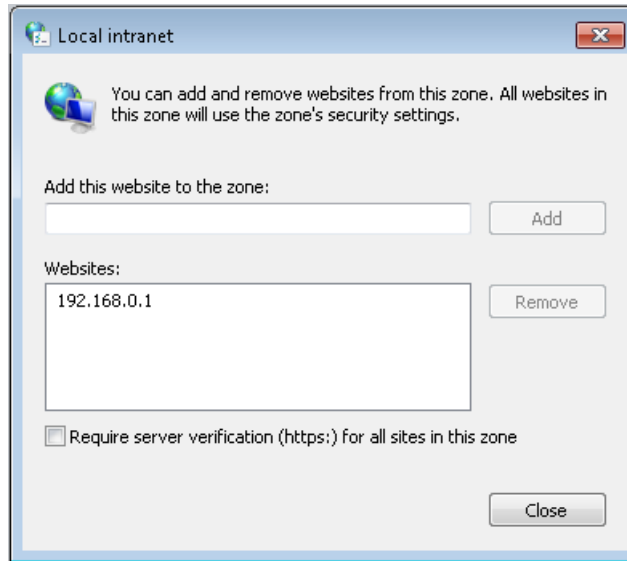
Local intranet

You can add and remove websites from this zone. All websites in this zone will use the zone's security settings.

Add this website to the zone:

Add

Websites:

192.168.0.1

Remove

Require server verification (https:) for all sites in this zone

Close